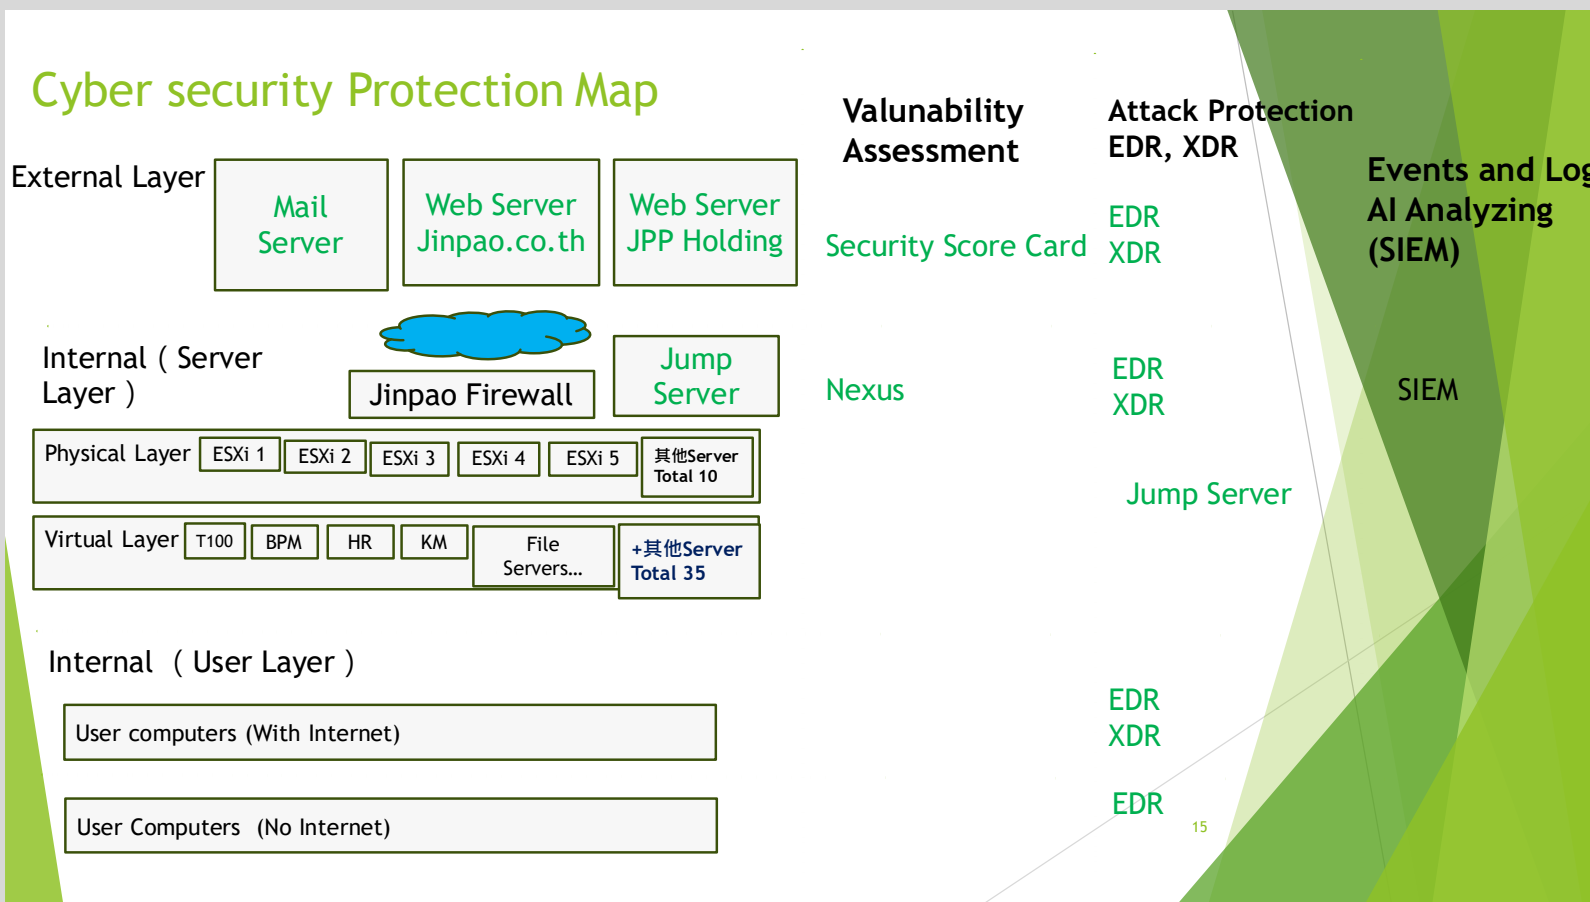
Cyber security Protection Map

Valunability Assessment

Attack Protection EDR, XDR

Events and Log
AI Analyzing (SIEM)

External Layer

Mail Server

Web Server Jinpao.co.th

Web Server JPP Holding

Security Score Card

EDR
XDR

Internal ( Server Layer )

Jinpao Firewall

Jump Server

Nexus

EDR
XDR

SIEM

Physical Layer

ESXi 1

ESXi 2

ESXi 3

ESXi 4

ESXi 5

其他Server Total 10

Jump Server

Virtual Layer

T100

BPM

HR

KM

File Servers...

+其他Server Total 35

Internal ( User Layer )

User computers (With Internet)

EDR
XDR

User Computers (No Internet)

EDR

15